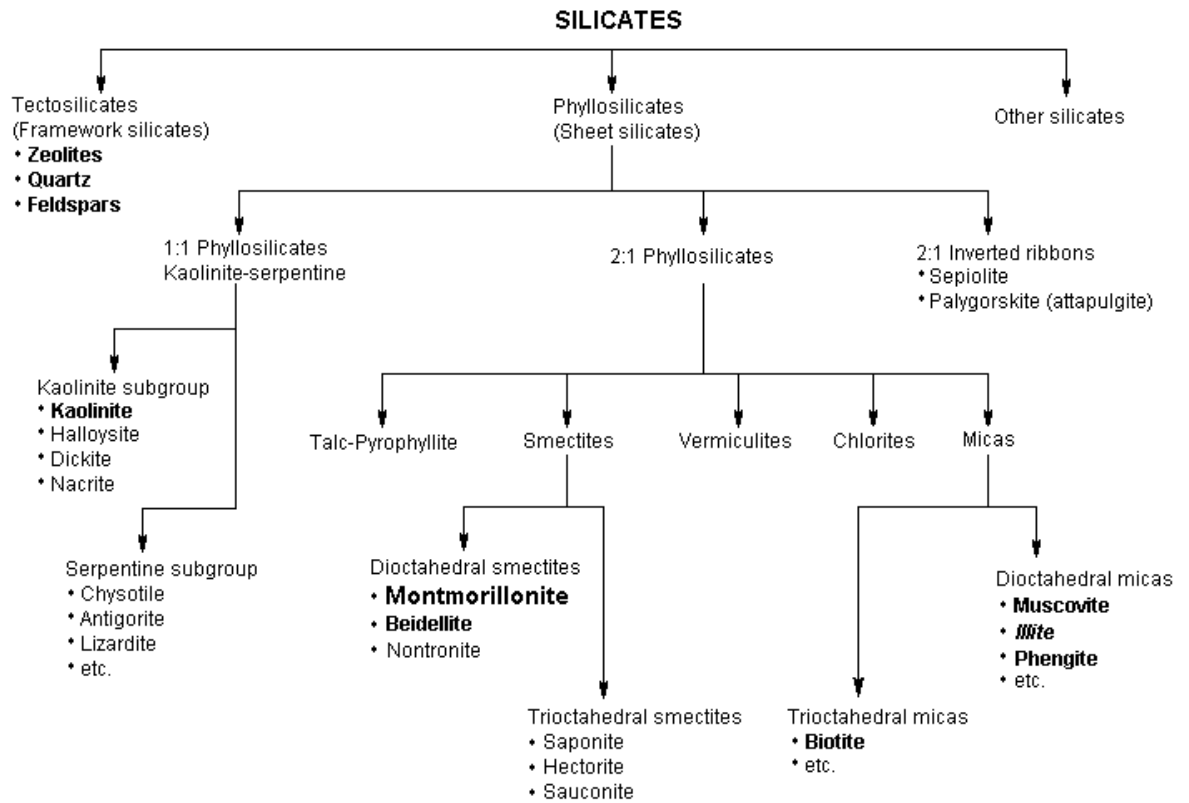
SILICATES

Tectosilicates
(Framework silicates)
• Zeolites
• Quartz
• Feldspars

Phyllosilicates
(Sheet silicates)

Other silicates

1:1 Phyllosilicates
Kaolinite-serpentine

2:1 Phyllosilicates

2:1 Inverted ribbons
• Sepiolite
• Palygorskite (attapulgite)

Kaolinite subgroup
• Kaolinite
• Halloysite
• Dickite
• Nacrite

Serpentine subgroup
• Chysotile
• Antigorite
• Lizardite
• etc.

Talc-Pyrophyllite

Smectites

Vermiculites

Chlorites

Micas

Dioctahedral smectites
• Montmorillonite
• Beidellite
• Nontronite

Trioctahedral smectites
• Saponite
• Hectorite
• Sauconite

Trioctahedral micas
• Biotite
• etc.

Dioctahedral micas
• Muscovite
• Illite
• Phengite
• etc.